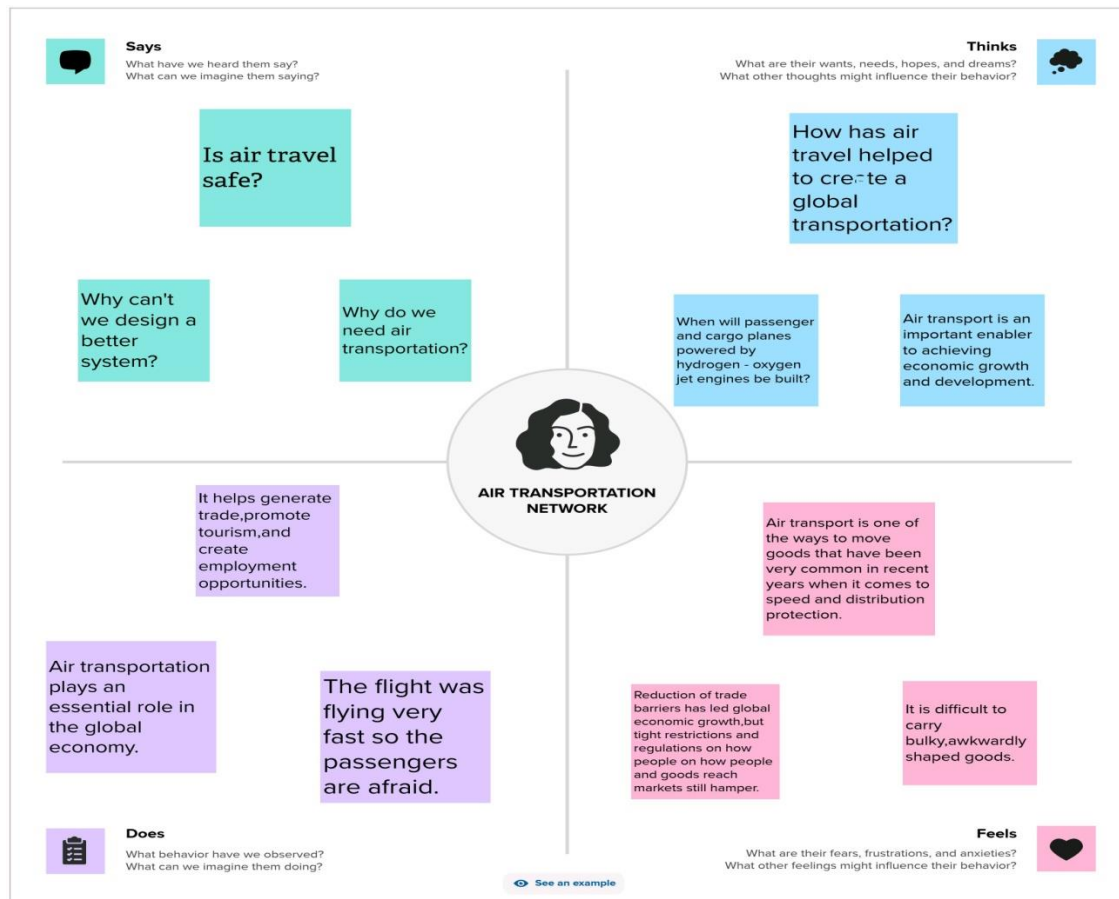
Says
What have we heard them say?
What can we imagine them saying?

Thinks
What are their wants, needs, hopes, and dreams?
What other thoughts might influence their behavior?

Is air travel safe?

How has air travel helped to create a global transportation?

Why can't we design a better system?

Why do we need air transportation?

When will passenger and cargo planes powered by hydrogen - oxygen jet engines be built?

Air transport is an important enabler to achieving economic growth and development.

AIR TRANSPORTATION NETWORK

It helps generate trade,promote tourism,and create employment opportunities.

Air transport is one of the ways to move goods that have been very common in recent years when it comes to speed and distribution protection.

Air transportation plays an essential role in the global economy.

The flight was flying very fast so the passengers are afraid.

Reduction of trade barriers has led global economic growth,but tight restrictions and regulations on how people on how people and goods reach markets still hamper.

It is difficult to carry bulky,awkwardly shaped goods.

Does
What behavior have we observed?
What can we imagine them doing?

Feels
What are their fears, frustrations, and anxieties?
What other feelings might influence their behavior?

See an example